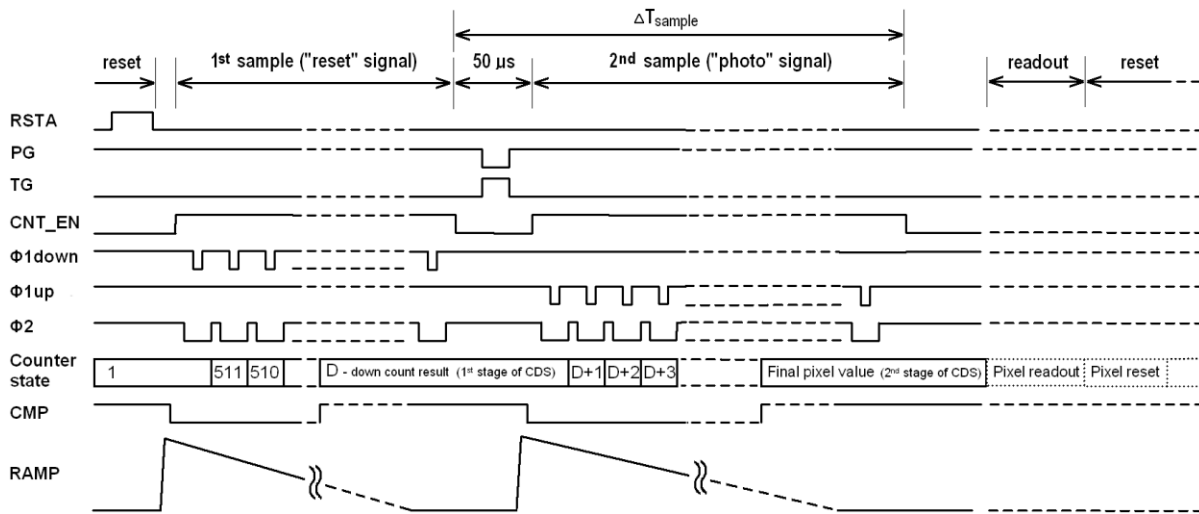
$\Delta T_{sample}$

reset

1st sample ("reset" signal)

50 µs

2nd sample ("photo" signal)

readout

reset

RSTA

PG

TG

CNT_EN

Φ1down

Φ1up

Φ2

Counter state

1

511

510

D - down count result (1st stage of CDS)

D+1

D+2

D+3

Final pixel value (2nd stage of CDS)

Pixel readout

Pixel reset

CMP

RAMP